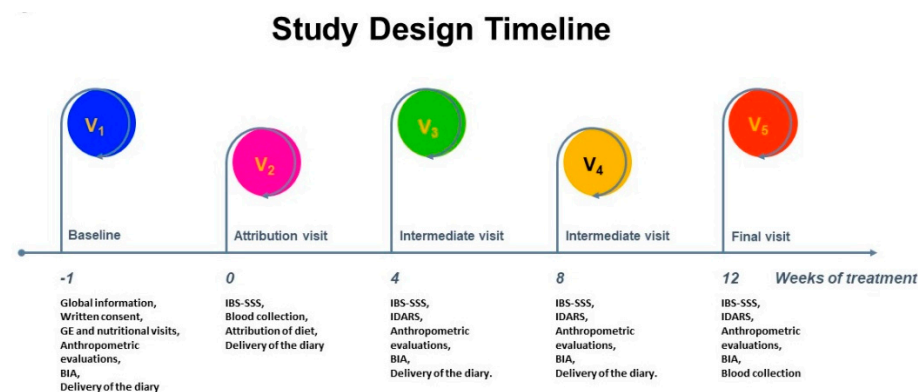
Study Design Timeline

$V_1$

$V_2$

$V_3$

$V_4$

$V_5$

Baseline

Attribution visit

Intermediate visit

Intermediate visit

Final visit

-1

Global information, Written consent, GE and nutritional visits, Anthropometric evaluations, BIA, Delivery of the diary

0

IBS-SSS, Blood collection, Attribution of diet, Delivery of the diary

4

IBS-SSS, IDARS, Anthropometric evaluations, BIA, Delivery of the diary.

8

IBS-SSS, IDARS, Anthropometric evaluations, BIA, Delivery of the diary.

12

IBS-SSS, IDARS, Anthropometric evaluations, BIA, Blood collection

Weeks of treatment